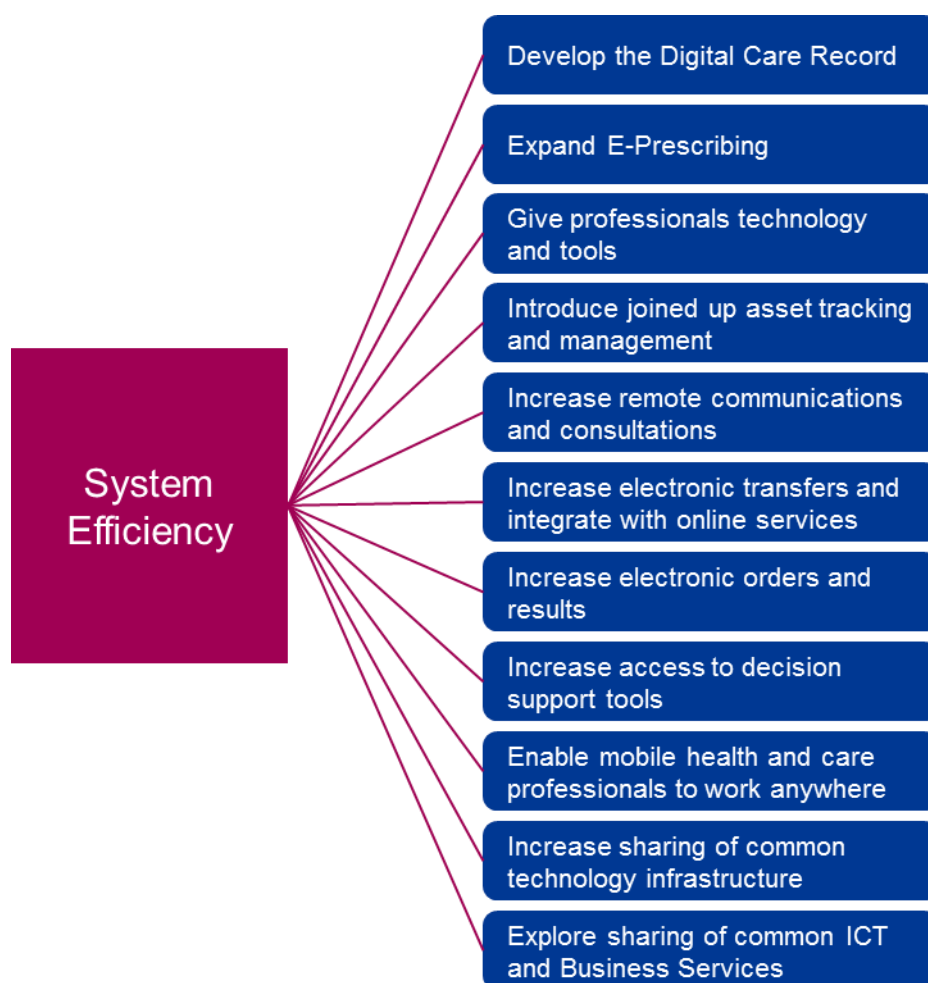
System Efficiency

Develop the Digital Care Record

Expand E-Prescribing

Give professionals technology and tools

Introduce joined up asset tracking and management

Increase remote communications and consultations

Increase electronic transfers and integrate with online services

Increase electronic orders and results

Increase access to decision support tools

Enable mobile health and care professionals to work anywhere

Increase sharing of common technology infrastructure

Explore sharing of common ICT and Business Services